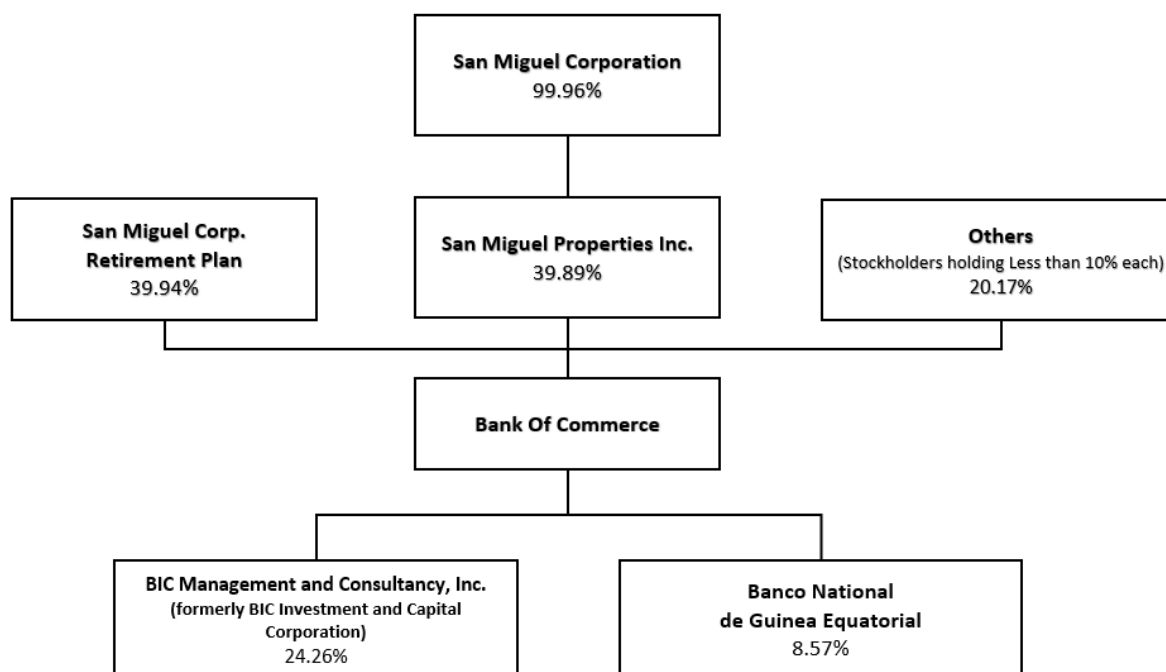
San Miguel Corporation
99.96%

San Miguel Corp. Retirement Plan
39.94%

San Miguel Properties Inc.
39.89%

Others
(Stockholders holding Less than 10% each)
20.17%

Bank Of Commerce

BIC Management and Consultancy, Inc.
(formerly BIC Investment and Capital Corporation)
24.26%

Banco National de Guinea Equatorial
8.57%